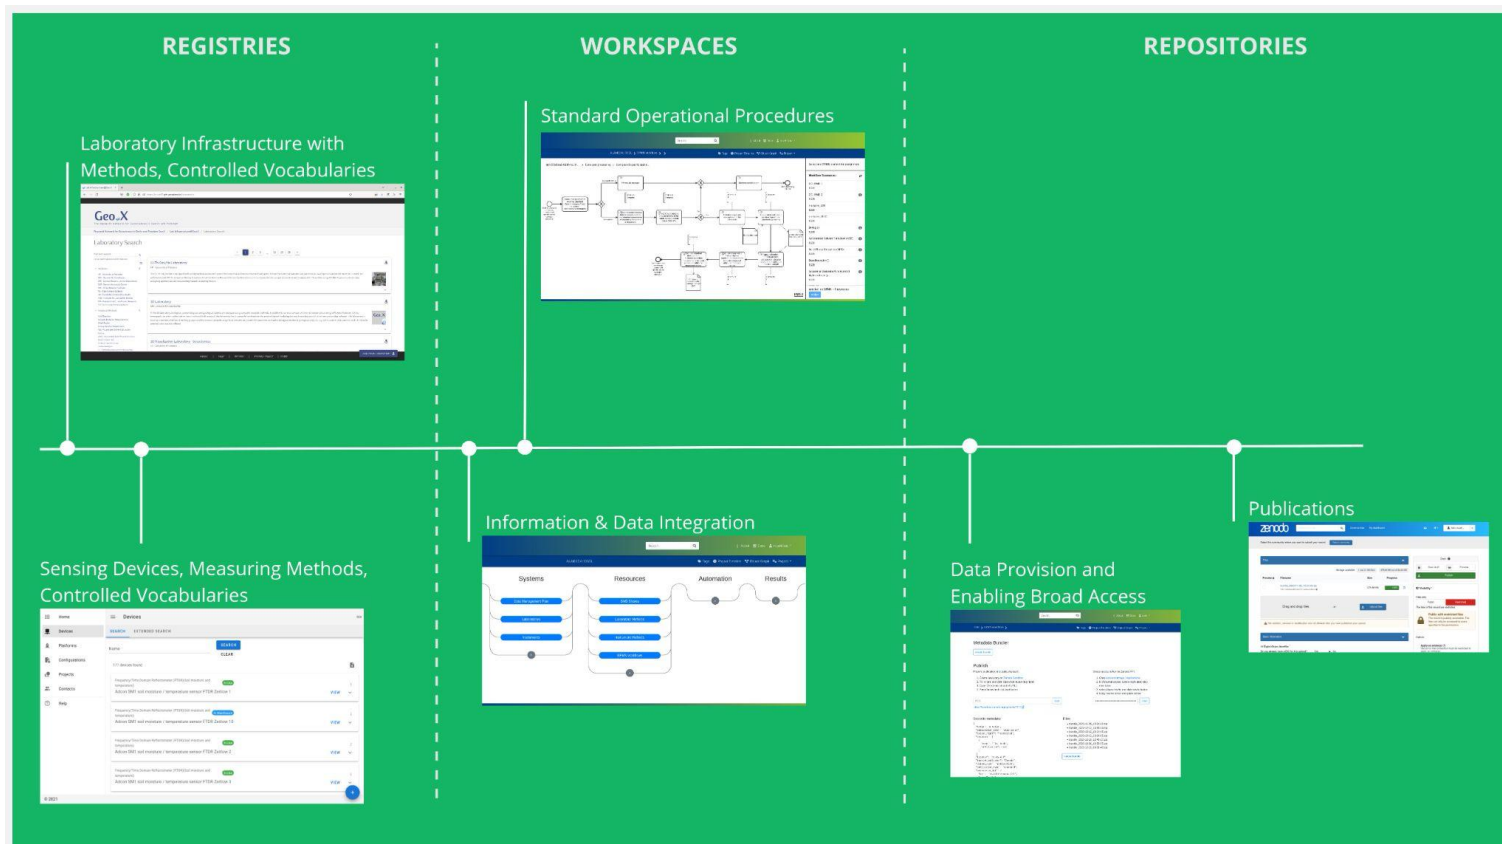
REGISTRIES

WORKSPACES

REPOSITORIES

Laboratory Infrastructure with Methods, Controlled Vocabularies

Geo_X

Laboratory Search

Standard Operational Procedures

Sensing Devices, Measuring Methods, Controlled Vocabularies

Devices

SEARCH

CLEAR

VIEW

Information & Data Integration

Systems

Resources

Automation

Results

Data Provision and Enabling Broad Access

Publications

zenodo